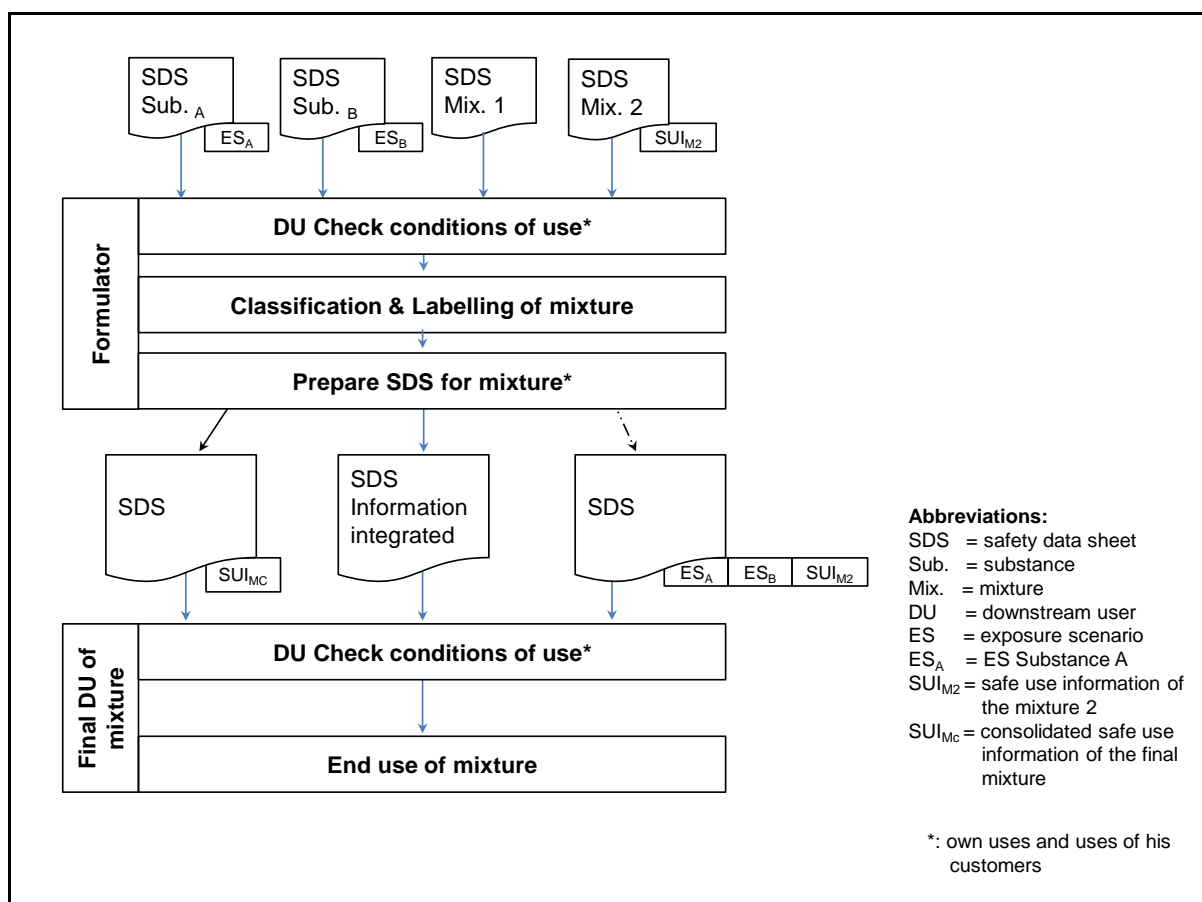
SDS Sub. $_A$

$ES_A$

SDS Sub. $_B$

$ES_B$

SDS Mix. 1

SDS Mix. 2

$SUI_{M2}$

Formulator

DU Check conditions of use*

Classification & Labelling of mixture

Prepare SDS for mixture*

SDS

$SUI_{MC}$

SDS Information integrated

SDS

$ES_A$ | $ES_B$ | $SUI_{M2}$

Final DU of mixture

DU Check conditions of use*

End use of mixture

Abbreviations:
SDS = safety data sheet
Sub. = substance
Mix. = mixture
DU = downstream user
ES = exposure scenario
$ES_A$ = ES Substance A
$SUI_{M2}$ = safe use information of the mixture 2
$SUI_{Mc}$ = consolidated safe use information of the final mixture

*: own uses and uses of his customers